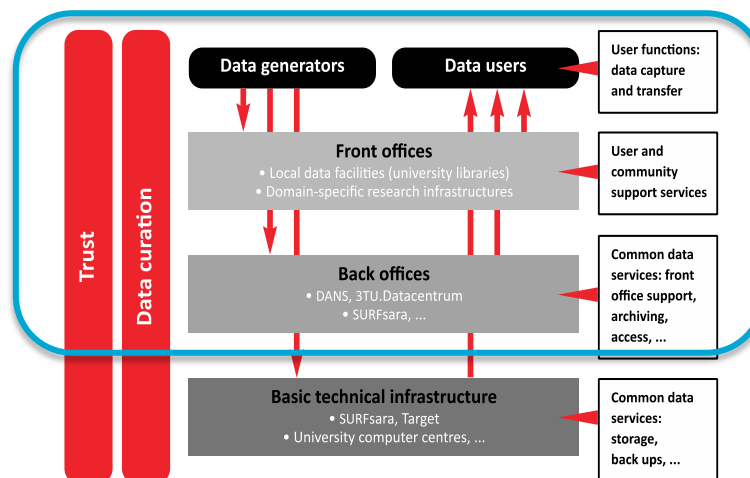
Trust

Data curation

Data generators

Data users

User functions: data capture and transfer

Front offices
• Local data facilities (university libraries)
• Domain-specific research infrastructures

User and community support services

Back offices
• DANS, 3TU.Datacentrum
• SURFsara, ...

Common data services: front office support, archiving, access, ...

Basic technical infrastructure
• SURFsara, Target
• University computer centres, ...

Common data services: storage, back ups, ...